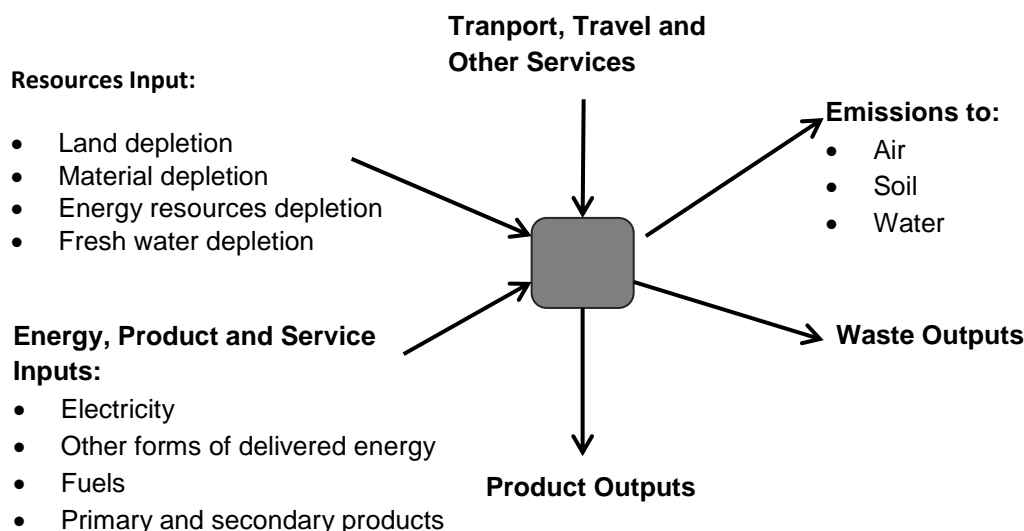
Tranport, Travel and Other Services

Resources Input:

- Land depletion
- Material depletion
- Energy resources depletion
- Fresh water depletion

Emissions to:

- Air
- Soil
- Water

Energy, Product and Service Inputs:

- Electricity
- Other forms of delivered energy
- Fuels
- Primary and secondary products

Waste Outputs

Product Outputs